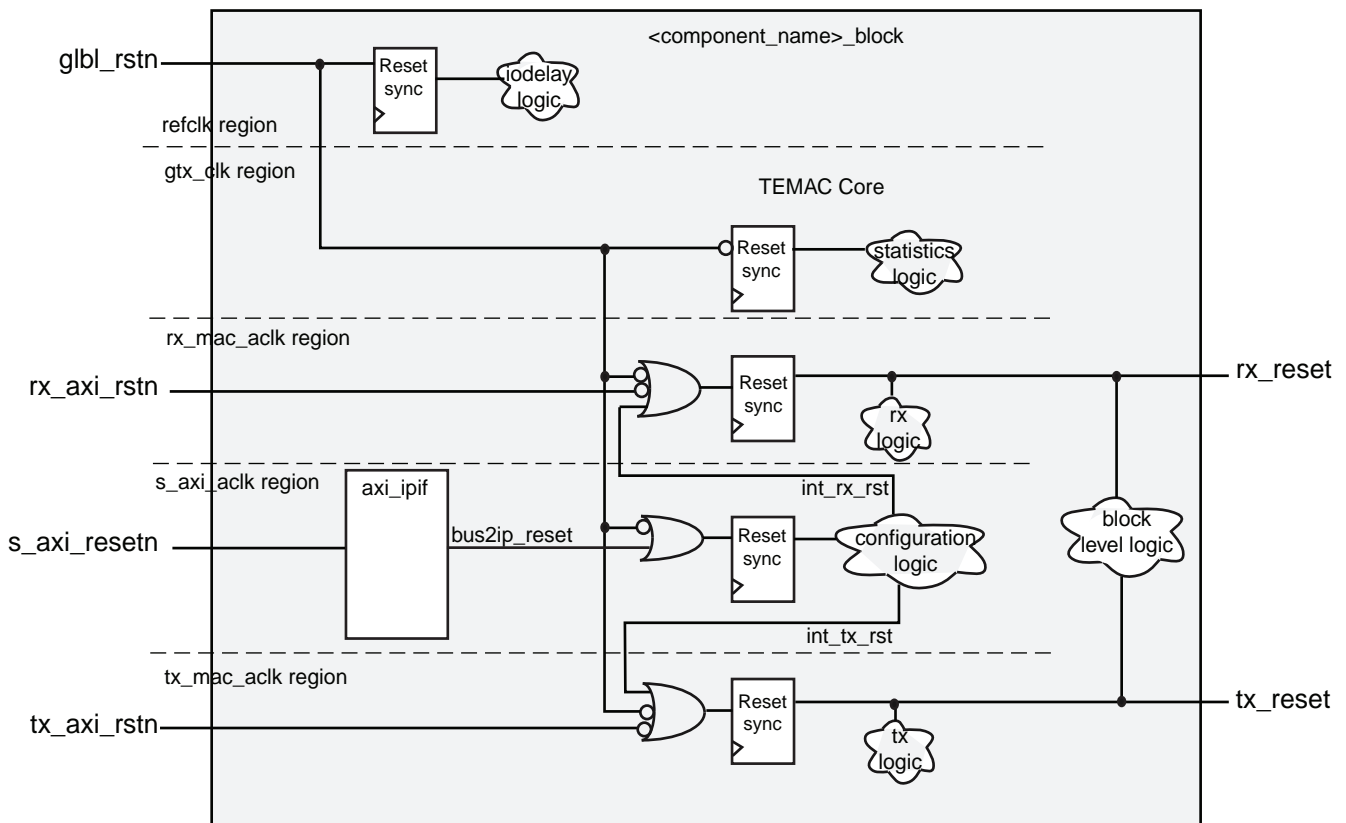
<component_name>_block

glbl_rstn

Reset sync

iodelay logic

refclk region

gtx_clk region

TEMAC Core

Reset sync

statistics logic

rx_mac_aclk region

rx_axi_rstn

Reset sync

rx_reset

rx logic

s_axi_aclk region

axi_ipif

int_rx_rst

s_axi_resetn

bus2ip_reset

Reset sync

configuration logic

block level logic

int_tx_rst

tx_mac_aclk region

tx_axi_rstn

Reset sync

tx_reset

tx logic